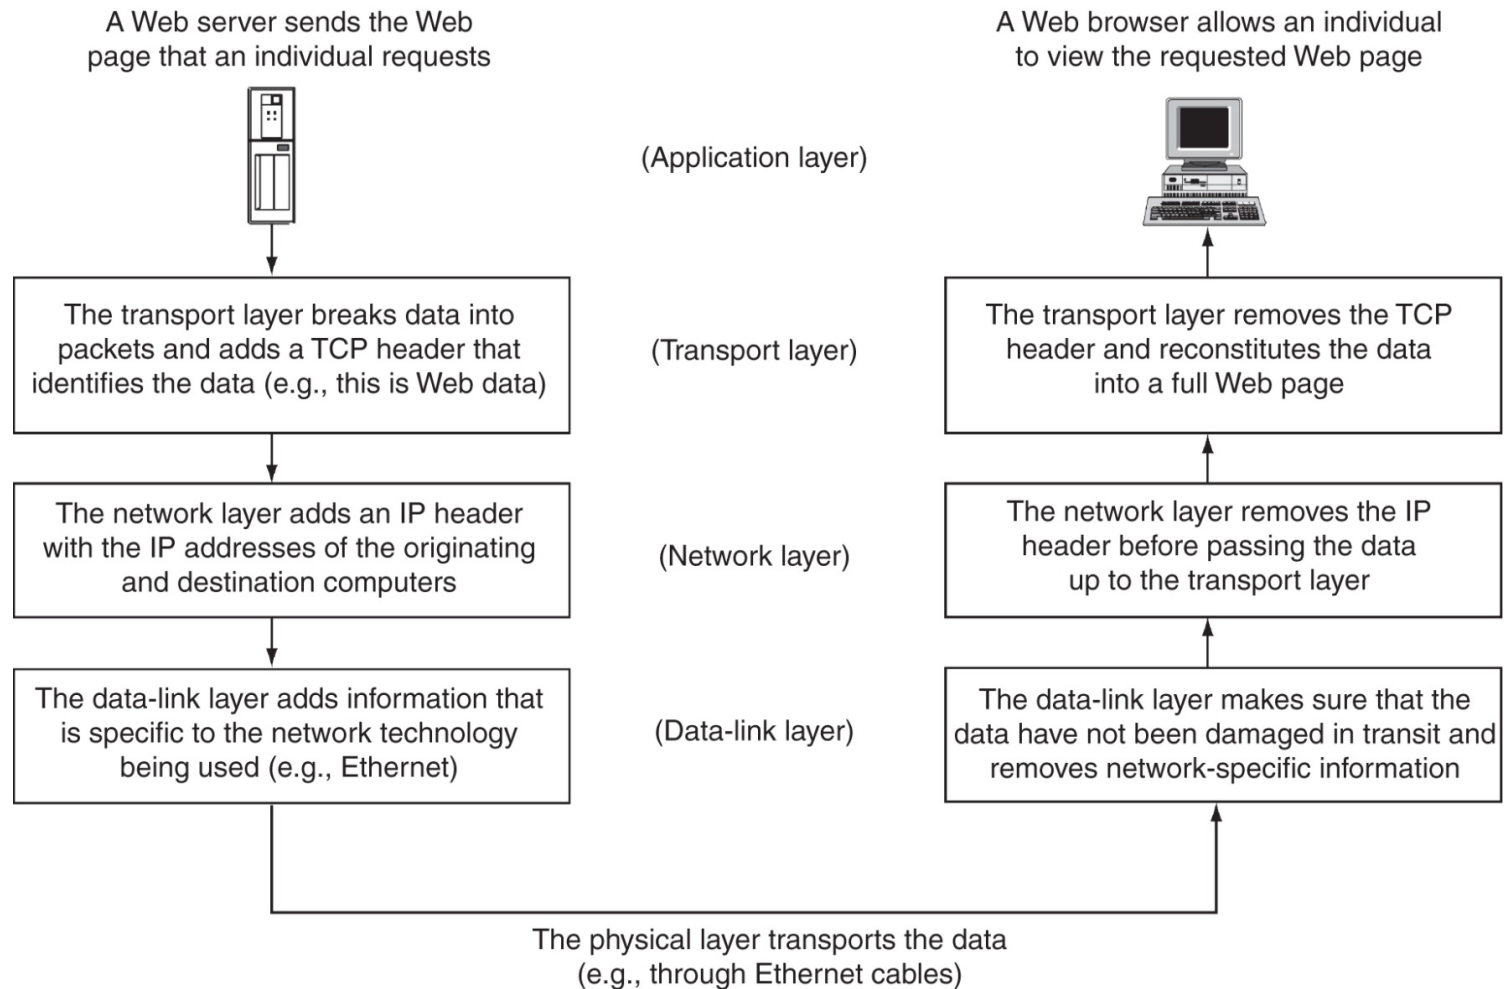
A Web server sends the Web page that an individual requests

A Web browser allows an individual to view the requested Web page

(Application layer)

The transport layer breaks data into packets and adds a TCP header that identifies the data (e.g., this is Web data)

(Transport layer)

The transport layer removes the TCP header and reconstitutes the data into a full Web page

The network layer adds an IP header with the IP addresses of the originating and destination computers

(Network layer)

The network layer removes the IP header before passing the data up to the transport layer

The data-link layer adds information that is specific to the network technology being used (e.g., Ethernet)

(Data-link layer)

The data-link layer makes sure that the data have not been damaged in transit and removes network-specific information

The physical layer transports the data (e.g., through Ethernet cables)